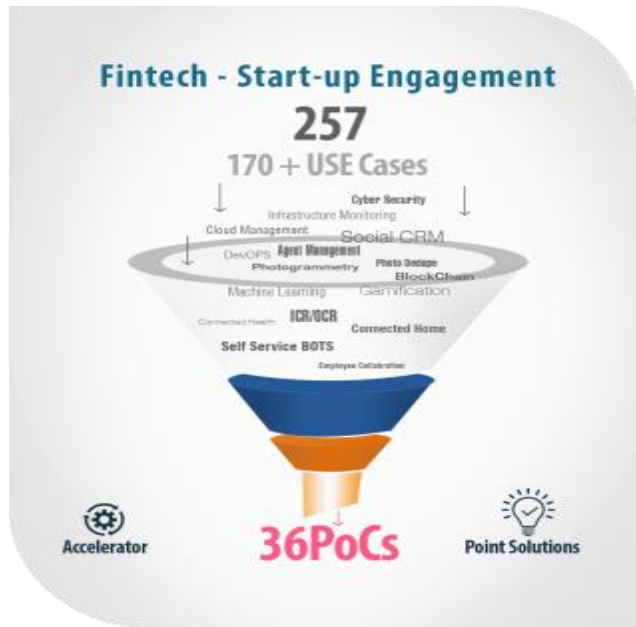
Fintech - Start-up Engagement

257

170 + USE Cases

Cyber Security

Infrastructure Monitoring

Cloud Management

Social CRM

DevOPS

Agent Management

Photo Damage

Photogrammetry

BlockChain

Machine Learning

Gamification

Connected Health

ICR/OCR

Connected Home

Self Service BOTS

Employee Collaboration

Accelerator

36PoCs

Point Solutions